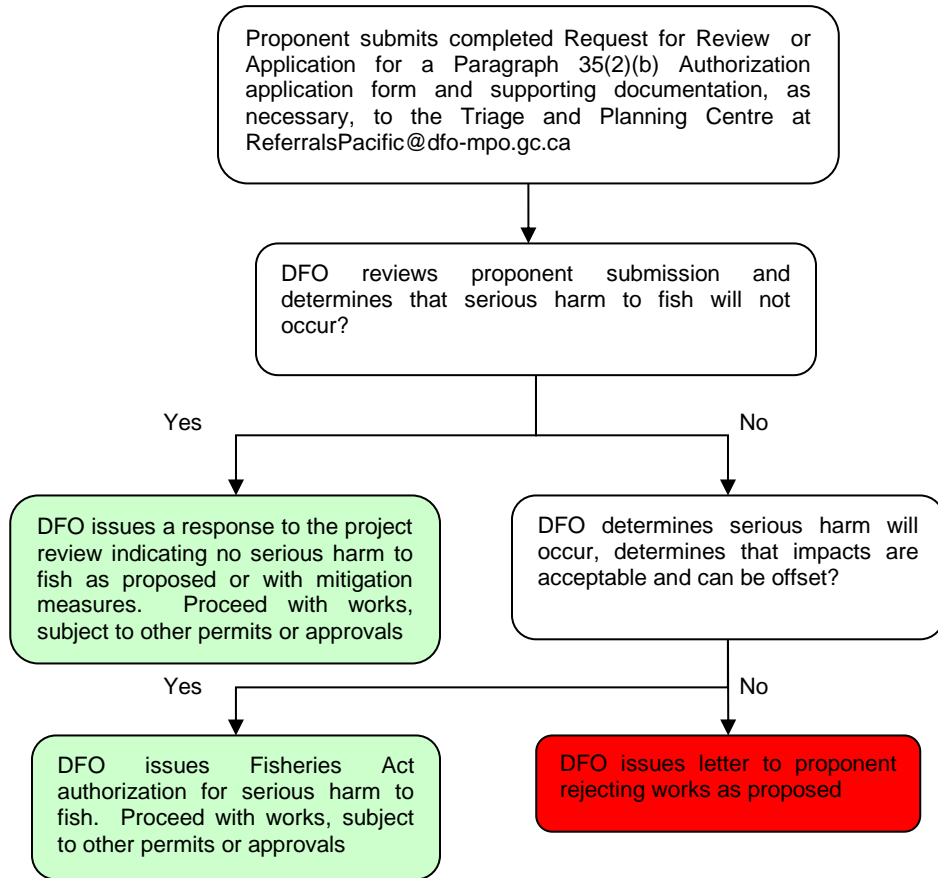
Proponent submits completed Request for Review or Application for a Paragraph 35(2)(b) Authorization application form and supporting documentation, as necessary, to the Triage and Planning Centre at ReferralsPacific@dfo-mpo.gc.ca

DFO reviews proponent submission and determines that serious harm to fish will not occur?

Yes

No

DFO issues a response to the project review indicating no serious harm to fish as proposed or with mitigation measures. Proceed with works, subject to other permits or approvals

DFO determines serious harm will occur, determines that impacts are acceptable and can be offset?

Yes

No

DFO issues Fisheries Act authorization for serious harm to fish. Proceed with works, subject to other permits or approvals

DFO issues letter to proponent rejecting works as proposed